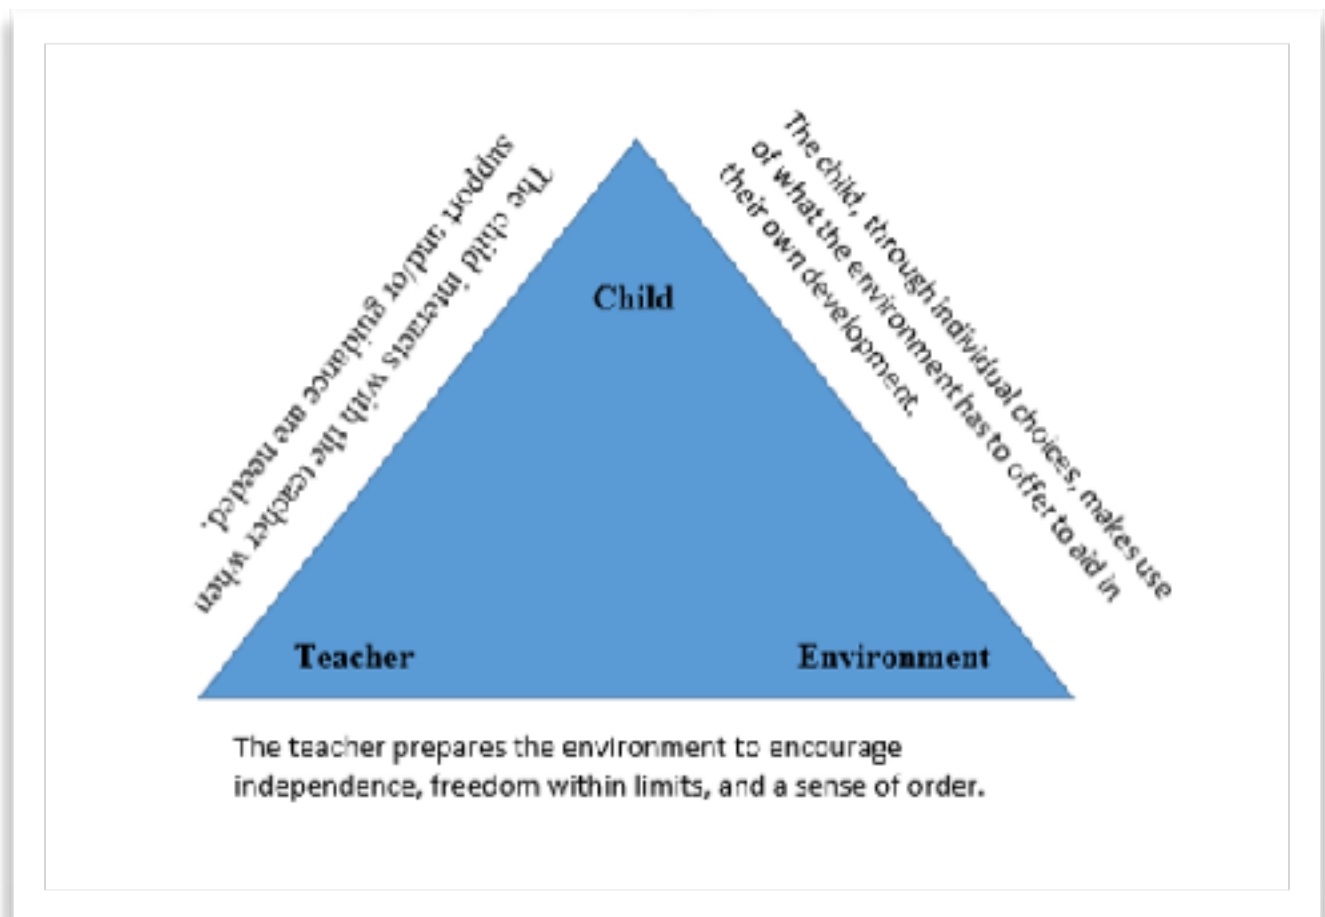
The child interacts with the teacher when support and/or guidance are needed.

Child

The child, through individual choices, makes use of what the environment has to offer to aid in their own development.

Teacher

Environment

The teacher prepares the environment to encourage independence, freedom within limits, and a sense of order.